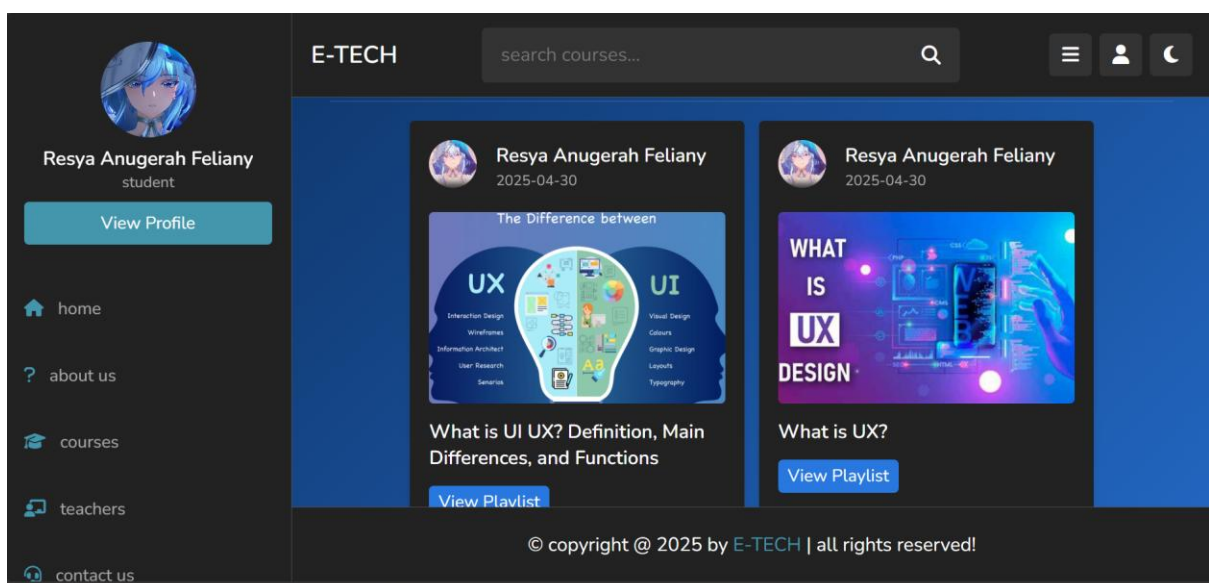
Resya Anugerah Feliany
student
View Profile

home
? about us
courses
teachers
contact us

E-TECH
search courses...

Resya Anugerah Feliany
2025-04-30

The Difference between
UX
Interaction Design
Wireframes
Information Architect
User Research
Senarios
UI
Visual Design
Colours
Graphic Design
Layouts
Typography

What is UI UX? Definition, Main Differences, and Functions
View Playlist

Resya Anugerah Feliany
2025-04-30

WHAT IS UX DESIGN

What is UX?
View Playlist

© copyright @ 2025 by E-TECH | all rights reserved!